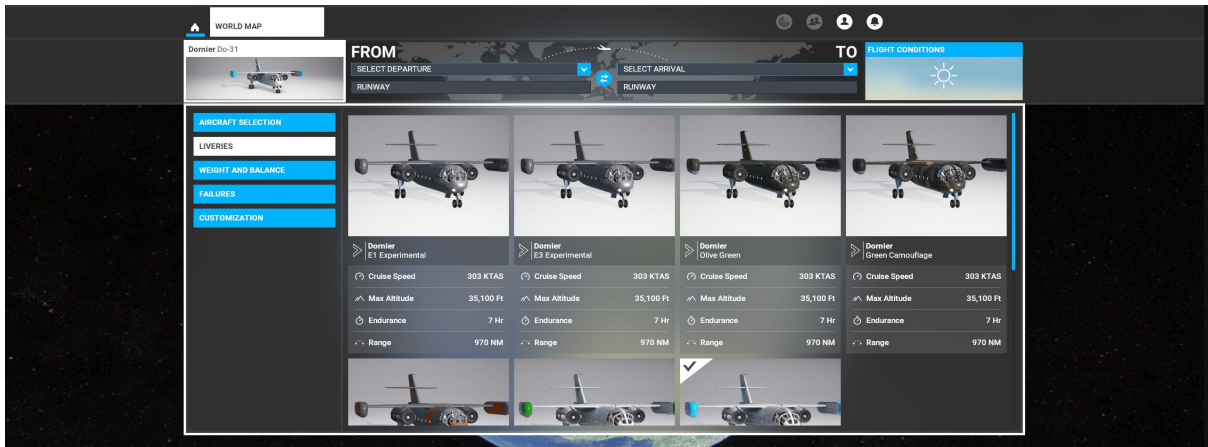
WORLD MAP

Dornier Do-31

FROM
SELECT DEPARTURE
RUNWAY

TO
SELECT ARRIVAL
RUNWAY

FLIGHT CONDITIONS

AIRCRAFT SELECTION
LIVERIES
WEIGHT AND BALANCE
FAILURES
CUSTOMIZATION

Dornier
E1 Experimental
Cruise Speed 303 KTAS
Max Altitude 35,100 Ft
Endurance 7 Hr
Range 970 NM

Dornier
E3 Experimental
Cruise Speed 303 KTAS
Max Altitude 35,100 Ft
Endurance 7 Hr
Range 970 NM

Dornier
Olive Green
Cruise Speed 303 KTAS
Max Altitude 35,100 Ft
Endurance 7 Hr
Range 970 NM

Dornier
Green Camouflage
Cruise Speed 303 KTAS
Max Altitude 35,100 Ft
Endurance 7 Hr
Range 970 NM